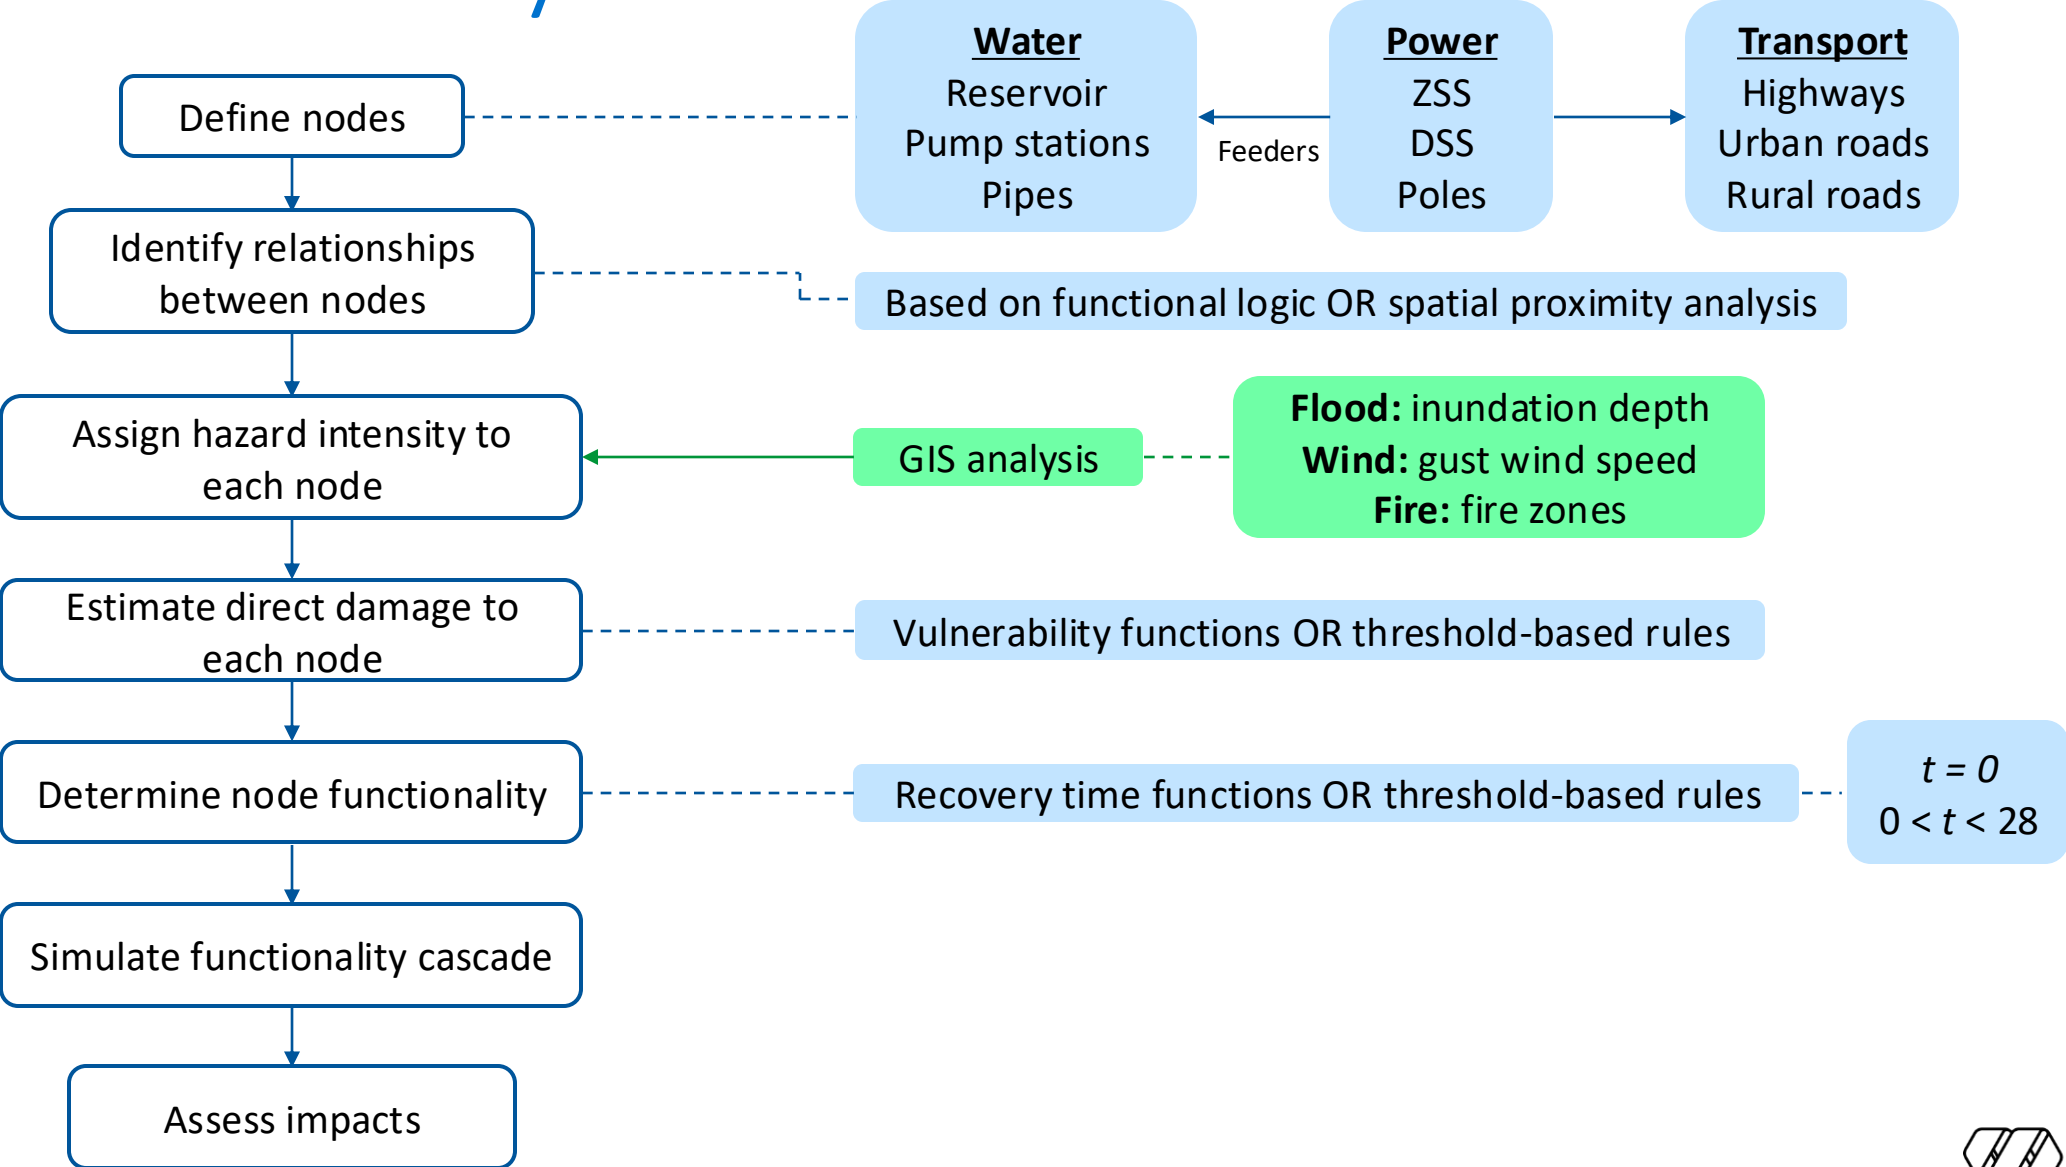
Define nodes

Water
Reservoir
Pump stations
Pipes

Feeders

Power
ZSS
DSS
Poles

Transport
Highways
Urban roads
Rural roads

Identify relationships between nodes

Based on functional logic OR spatial proximity analysis

Assign hazard intensity to each node

GIS analysis

**Flood:** inundation depth
**Wind:** gust wind speed
**Fire:** fire zones

Estimate direct damage to each node

Vulnerability functions OR threshold-based rules

Determine node functionality

Recovery time functions OR threshold-based rules

$t = 0$
$0 < t < 28$

Simulate functionality cascade

Assess impacts